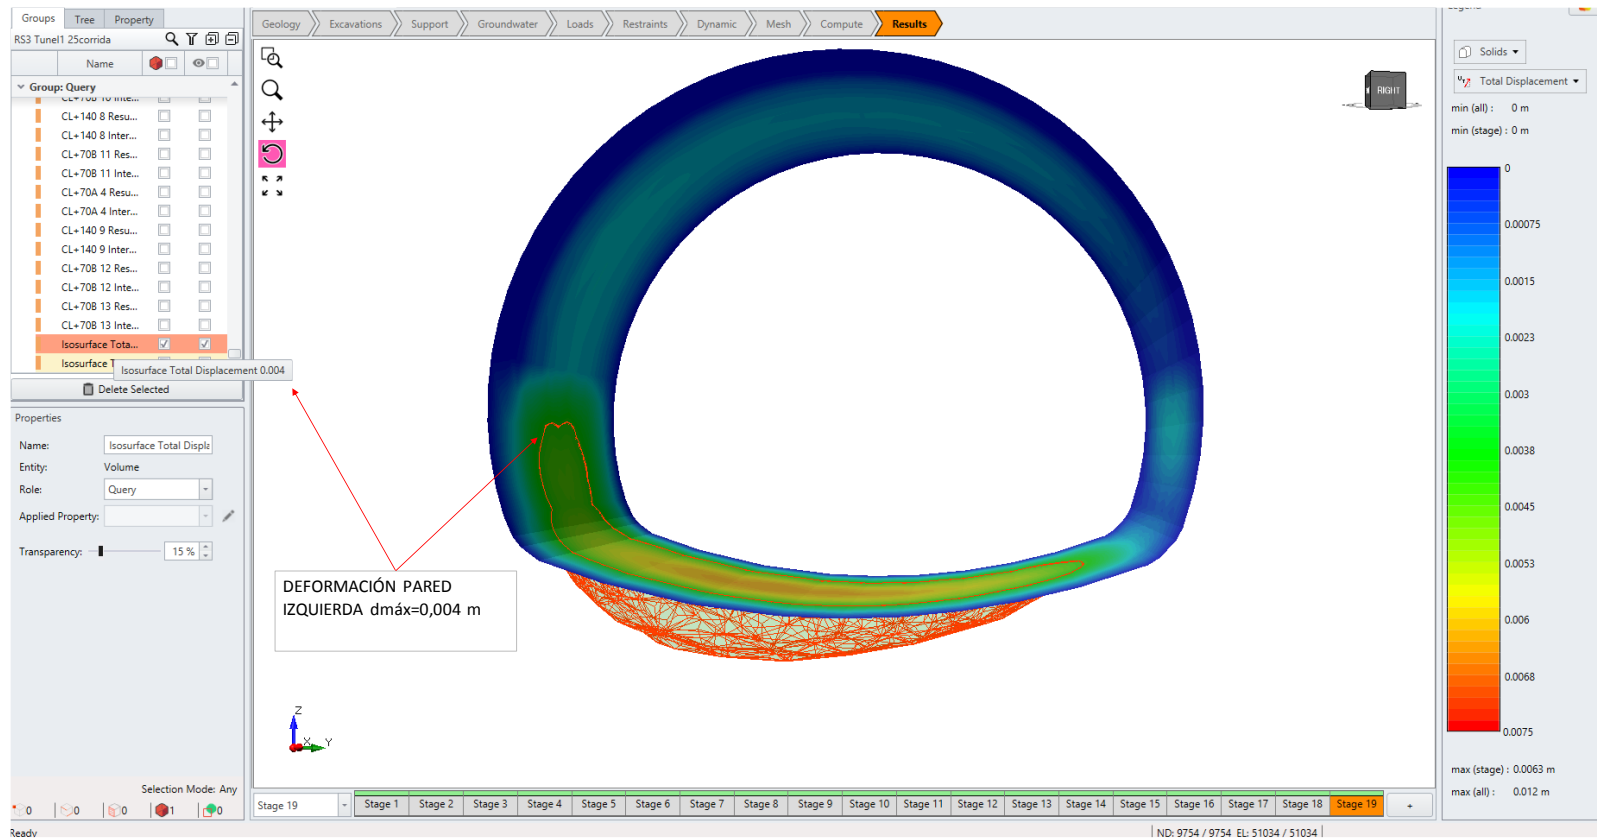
Groups Tree Property

RS3 Tunel1 25corrida

Name

Group: Query

CL+140 8 Resu...
CL+140 8 Inter...
CL+70B 11 Res...
CL+70B 11 Inte...
CL+70A 4 Resu...
CL+70A 4 Inter...
CL+140 9 Resu...
CL+140 9 Inter...
CL+70B 12 Res...
CL+70B 12 Inte...
CL+70B 13 Res...
CL+70B 13 Inte...
Isosurface Tota...
Isosurface T

Isosurface Total Displacement 0.004

Delete Selected

Properties

Name: Isosurface Total Displa

Entity: Volume

Role: Query

Applied Property:

Transparency: 15 %

Selection Mode: Any

0 0 0 1 0

Ready

Geology Excavations Support Groundwater Loads Restraints Dynamic Mesh Compute Results

RIGHT

DEFORMACIÓN PARED IZQUIERDA dmáx=0,004 m

Z Y X

Stage 19

Stage 1 Stage 2 Stage 3 Stage 4 Stage 5 Stage 6 Stage 7 Stage 8 Stage 9 Stage 10 Stage 11 Stage 12 Stage 13 Stage 14 Stage 15 Stage 16 Stage 17 Stage 18 Stage 19 +

Solids

Total Displacement

min (all) : 0 m

min (stage) : 0 m

0
0.00075
0.0015
0.0023
0.003
0.0038
0.0045
0.0053
0.006
0.0068
0.0075

max (stage) : 0.0063 m

max (all) : 0.012 m

ND: 9754 / 9754 EL: 51034 / 51034